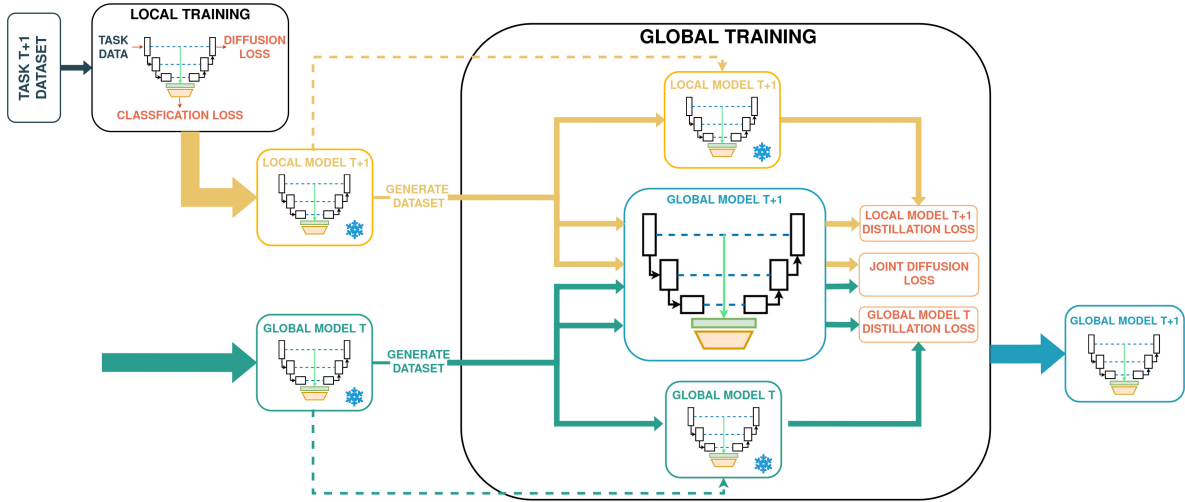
TASK T+1 DATASET

LOCAL TRAINING

TASK DATA

DIFFUSION LOSS

CLASSFICATION LOSS

LOCAL MODEL T+1

GENERATE DATASET

GLOBAL MODEL T

GENERATE DATASET

GLOBAL TRAINING

LOCAL MODEL T+1

GLOBAL MODEL T+1

GLOBAL MODEL T

LOCAL MODEL T+1 DISTILLATION LOSS

JOINT DIFFUSION LOSS

GLOBAL MODEL T DISTILLATION LOSS

GLOBAL MODEL T+1